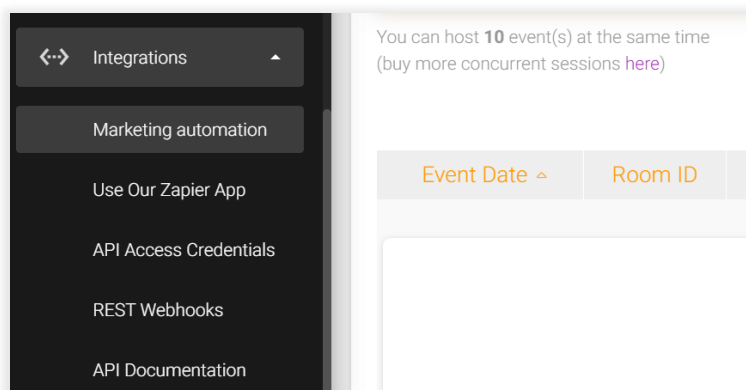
Integrations

Marketing automation

Use Our Zapier App

API Access Credentials

REST Webhooks

API Documentation

You can host **10** event(s) at the same time (buy more concurrent sessions here)

| Event Date | Room ID |
|---|---|